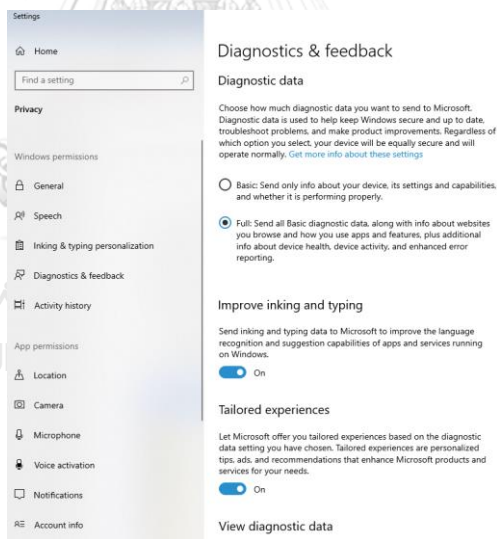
Settings

Home

Find a setting

Privacy

Windows permissions

General

Speech

Inking & typing personalization

Diagnostics & feedback

Activity history

App permissions

Location

Camera

Microphone

Voice activation

Notifications

Account info

Diagnostics & feedback

Diagnostic data

Choose how much diagnostic data you want to send to Microsoft. Diagnostic data is used to help keep Windows secure and up to date, troubleshoot problems, and make product improvements. Regardless of which option you select, your device will be equally secure and will operate normally. Get more info about these settings

Basic: Send only info about your device, its settings and capabilities, and whether it is performing properly.

Full: Send all Basic diagnostic data, along with info about websites you browse and how you use apps and features, plus additional info about device health, device activity, and enhanced error reporting.

Improve inking and typing

Send inking and typing data to Microsoft to improve the language recognition and suggestion capabilities of apps and services running on Windows.

On

Tailored experiences

Let Microsoft offer you tailored experiences based on the diagnostic data setting you have chosen. Tailored experiences are personalized tips, ads, and recommendations that enhance Microsoft products and services for your needs.

On

View diagnostic data